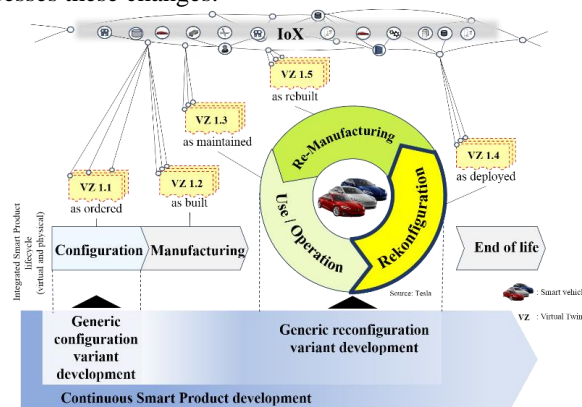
...esses these changes.

IoX

VZ 1.5
as rebuilt

VZ 1.3
as maintained

VZ 1.1
as ordered

VZ 1.2
as built

VZ 1.4
as deployed

Re-Manufacturing

Use / Operation

Rekonfiguration

Integrated Smart Product lifecycle (virtual and physical)

Configuration

Manufacturing

End of life

Source: Tesla

: Smart vehicl

VZ : Virtual Twin

Generic configuration variant development

Generic reconfiguration variant development

Continuous Smart Product development